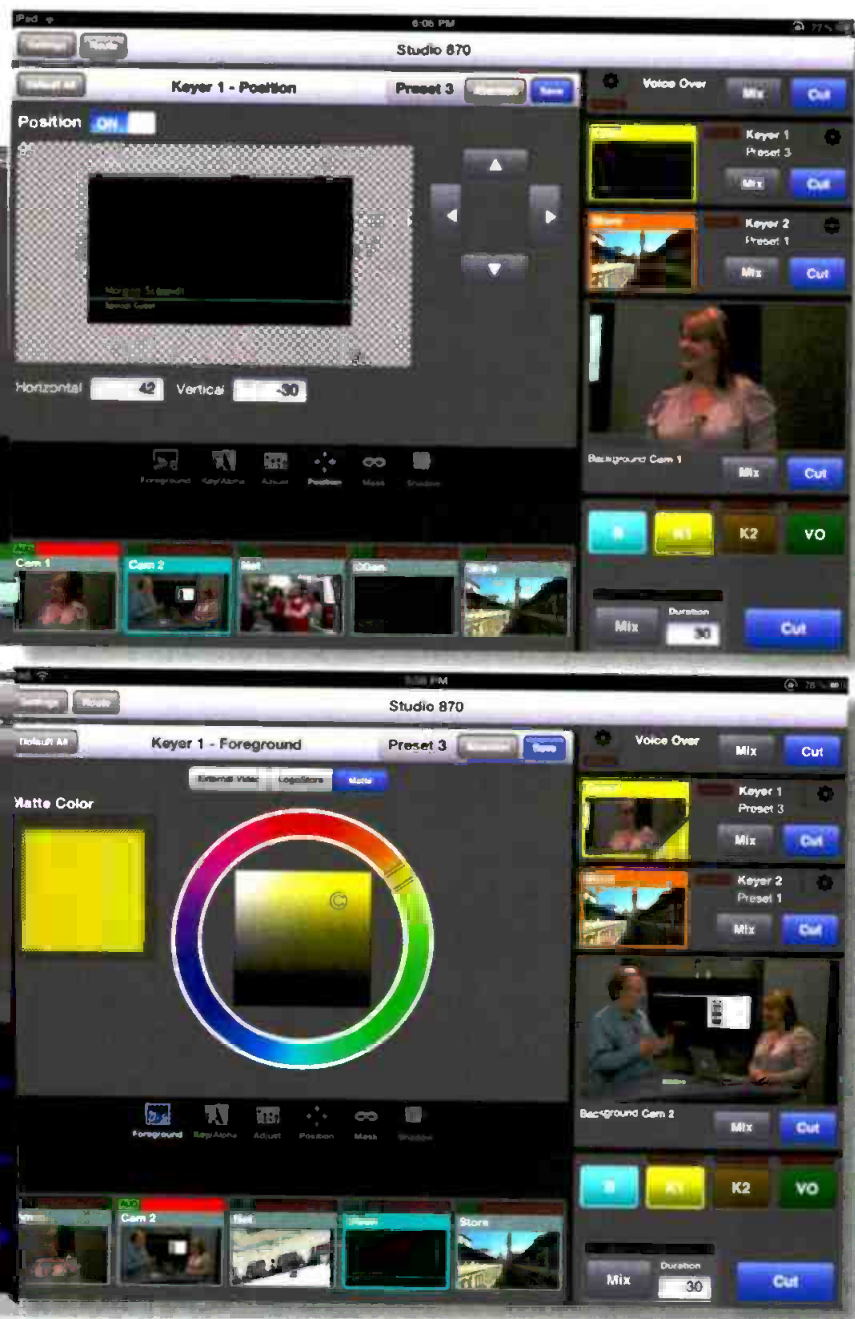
iPad
6:06 PM
Settings
Route
Studio 870
Default All
Keyer 1 - Position
Preset 3
Save
Voice Over
Mix
Cut
Position ON
Morgan Schmidt
Keyer 1
Preset 3
Mix
Cut
Store
Keyer 2
Preset 1
Mix
Cut
Horizontal 42 Vertical -30
Background Cam 1
Mix
Cut
Foreground
Key/Alpha
Adjust
Position
Mask
Shadow
B
K1
K2
VO
Cam 1
Cam 2
Net
Store
Mix
Duration
30
Cut

5:58 PM
Settings
Route
Studio 870
Default All
Keyer 1 - Foreground
Preset 3
Save
Voice Over
Mix
Cut
External Video
Logo/Store
Matte
Matte Color
Keyer 1
Preset 3
Mix
Cut
Keyer 2
Preset 1
Mix
Cut
Background Cam 2
Mix
Cut
Foreground
Key/Alpha
Adjust
Position
Mask
Shadow
B
K1
K2
VO
Cam 2
Net
Store
Mix
Duration
30
Cut